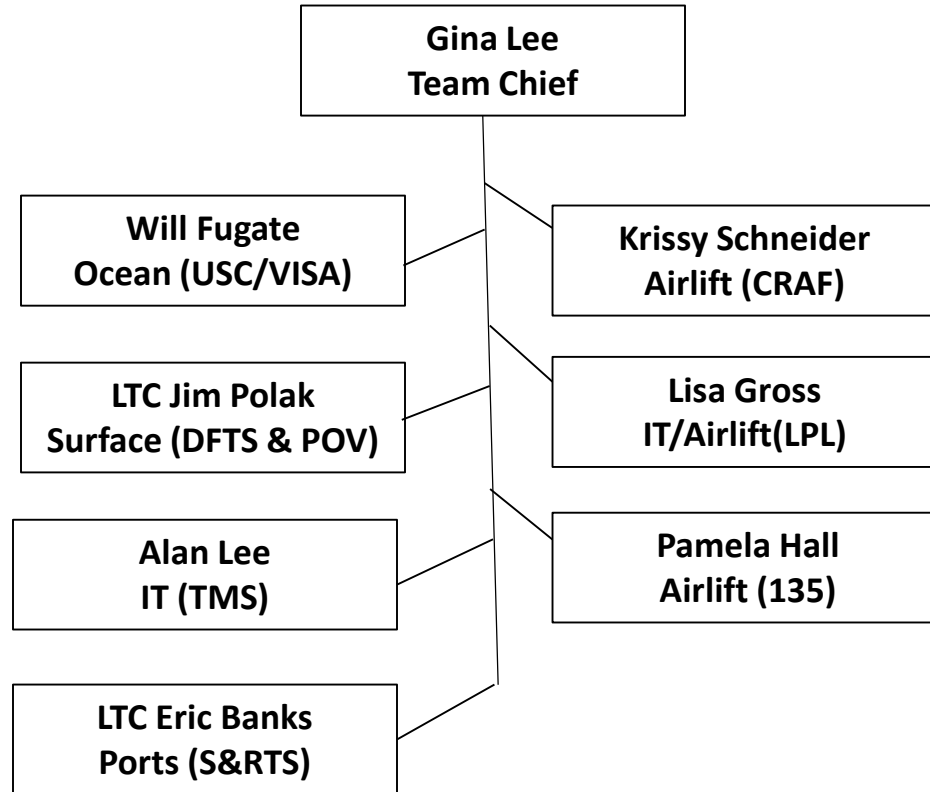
Gina Lee
Team Chief

Will Fugate
Ocean (USC/VISA)

Krissy Schneider
Airlift (CRAF)

LTC Jim Polak
Surface (DFTS & POV)

Lisa Gross
IT/Airlift(LPL)

Alan Lee
IT (TMS)

Pamela Hall
Airlift (135)

LTC Eric Banks
Ports (S&RTS)